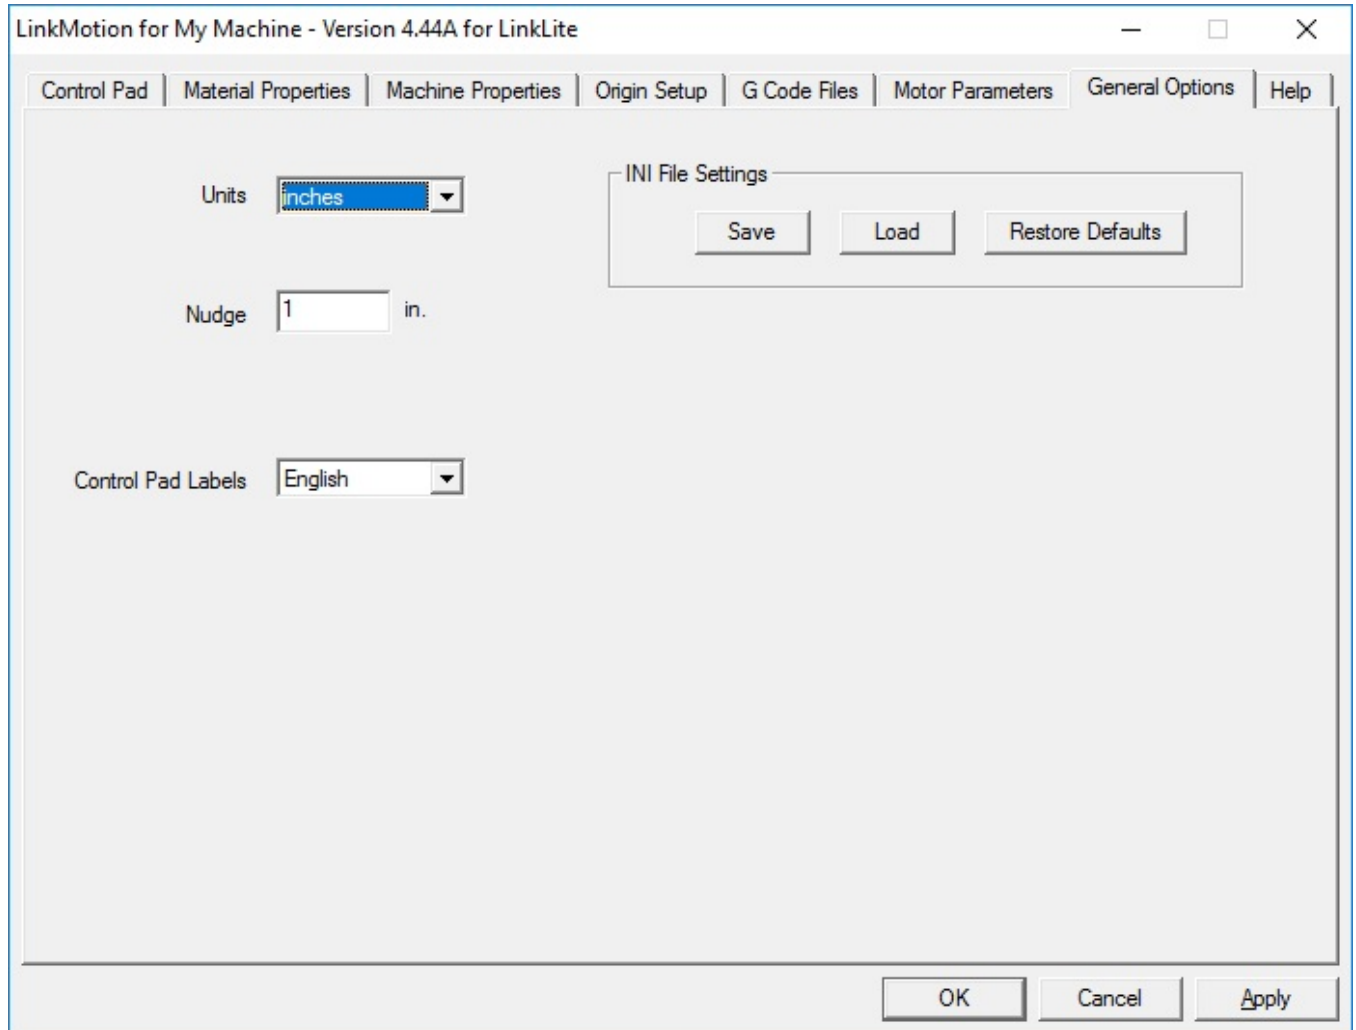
LinkMotion for My Machine - Version 4.44A for LinkLite

Control Pad | Material Properties | Machine Properties | Origin Setup | G Code Files | Motor Parameters | General Options | Help

Units inches

Nudge 1 in.

Control Pad Labels English

INI File Settings

Save Load Restore Defaults

OK Cancel Apply